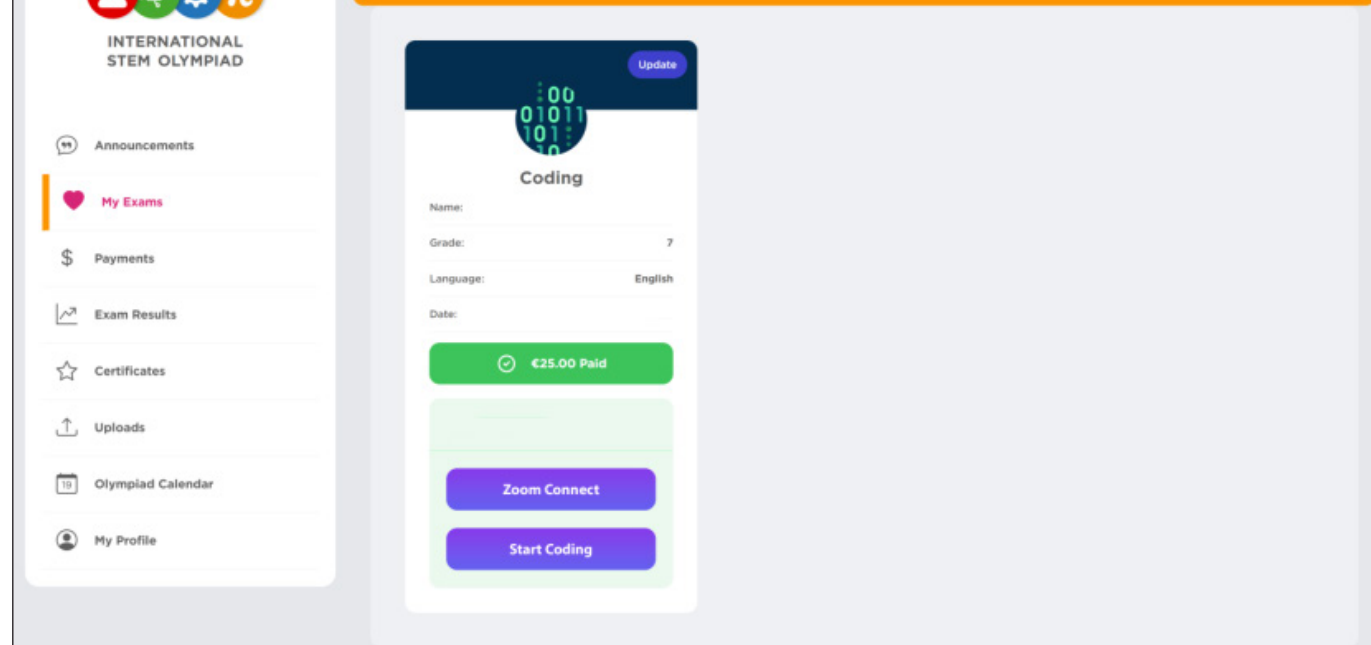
INTERNATIONAL STEM OLYMPIAD

Announcements

My Exams

Payments

Exam Results

Certificates

Uploads

Olympiad Calendar

My Profile

Update

00
01011
101
10

Coding

Name:

Grade: 7

Language: English

Date:

€25.00 Paid

Zoom Connect

Start Coding